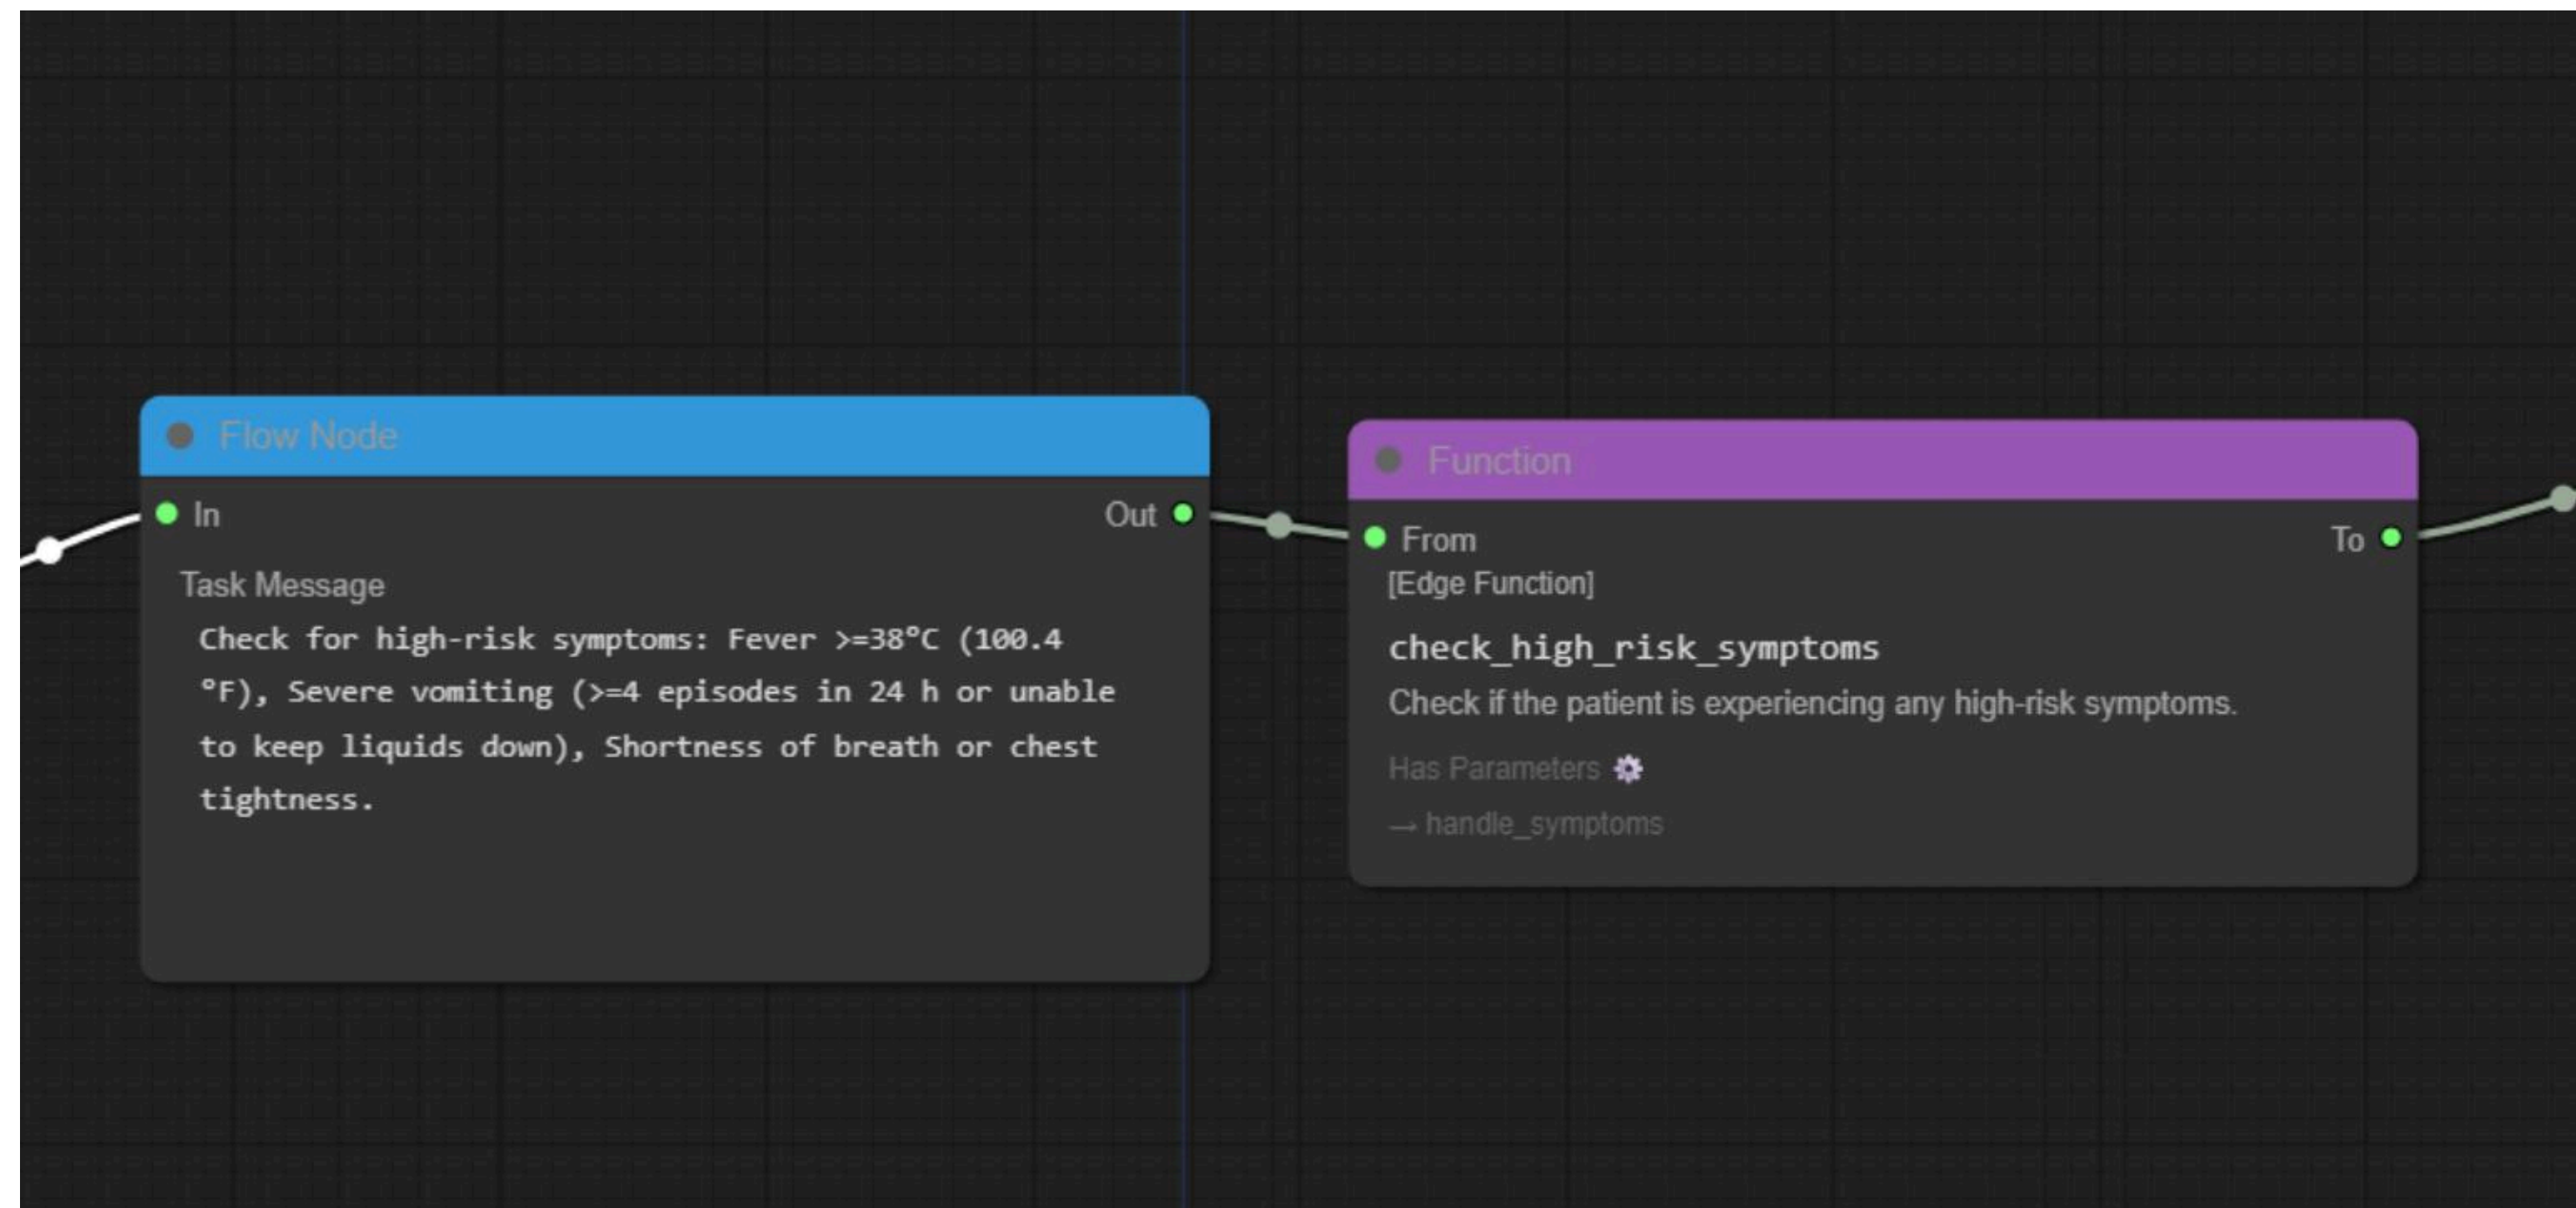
Flow Node

In

Out

Task Message

Check for high-risk symptoms: Fever >=38°C (100.4 °F), Severe vomiting (>=4 episodes in 24 h or unable to keep liquids down), Shortness of breath or chest tightness.

Function

From

To

[Edge Function]

check_high_risk_symptoms

Check if the patient is experiencing any high-risk symptoms.

Has Parameters

→ handle_symptoms